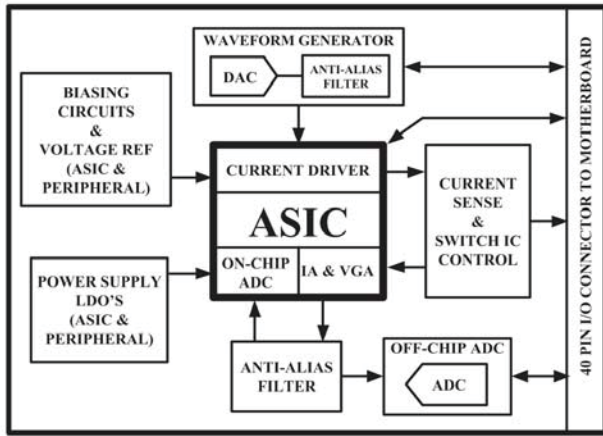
WAVEFORM GENERATOR

DAC

ANTI-ALIAS FILTER

BIASING CIRCUITS & VOLTAGE REF (ASIC & PERIPHERAL)

CURRENT DRIVER

ASIC

ON-CHIP ADC

IA & VGA

CURRENT SENSE & SWITCH IC CONTROL

POWER SUPPLY LDO'S (ASIC & PERIPHERAL)

ANTI-ALIAS FILTER

OFF-CHIP ADC

ADC

40 PIN I/O CONNECTOR TO MOTHERBOARD